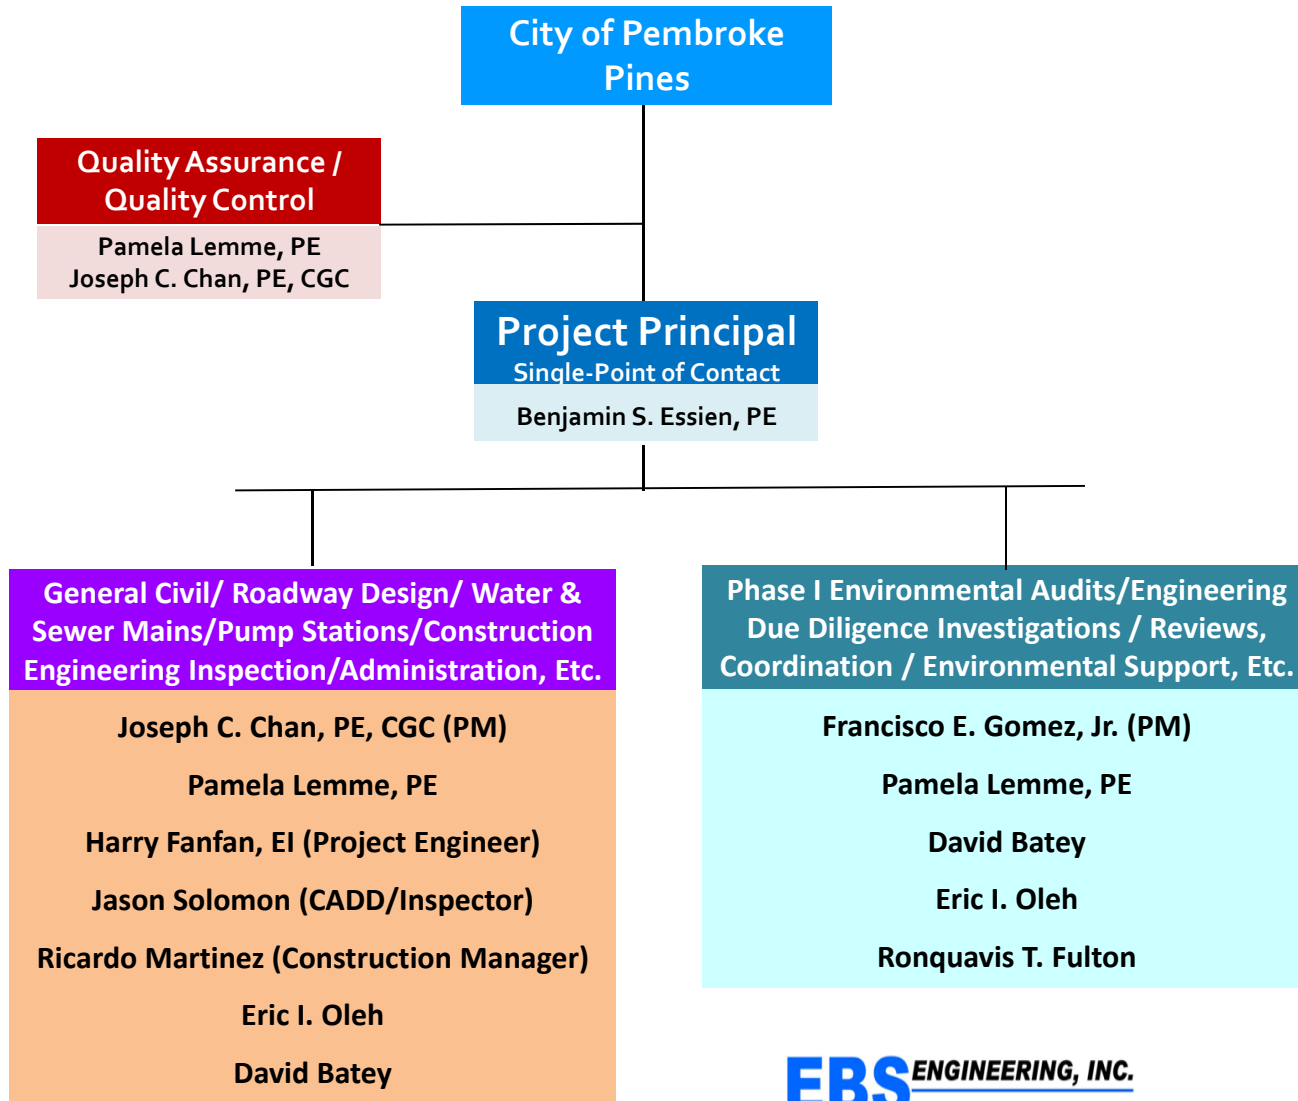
City of Pembroke Pines

Quality Assurance / Quality Control

Pamela Lemme, PE
Joseph C. Chan, PE, CGC

Project Principal
Single-Point of Contact

Benjamin S. Essien, PE

General Civil/ Roadway Design/ Water & Sewer Mains/Pump Stations/Construction Engineering Inspection/Administration, Etc.

Joseph C. Chan, PE, CGC (PM)

Pamela Lemme, PE

Harry Fanfan, EI (Project Engineer)

Jason Solomon (CADD/Inspector)

Ricardo Martinez (Construction Manager)

Eric I. Oleh

David Batey

Phase I Environmental Audits/Engineering Due Diligence Investigations / Reviews, Coordination / Environmental Support, Etc.

Francisco E. Gomez, Jr. (PM)

Pamela Lemme, PE

David Batey

Eric I. Oleh

Ronquavis T. Fulton

EBS ENGINEERING, INC.